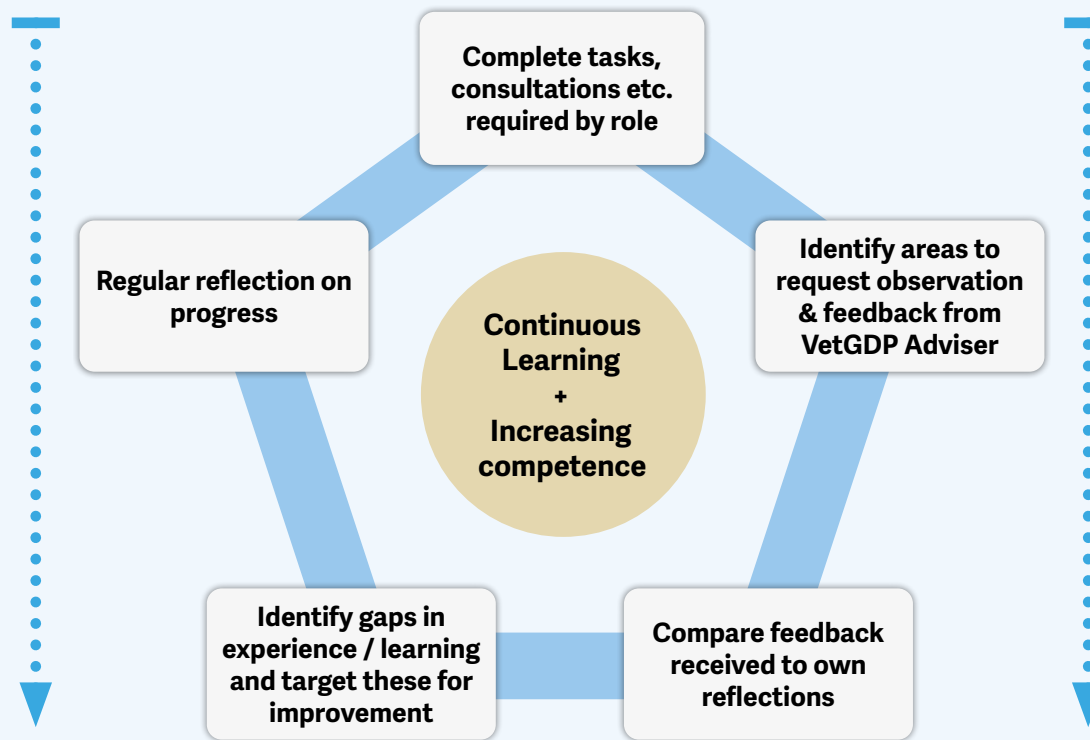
Complete tasks, consultations etc. required by role

Identify areas to request observation & feedback from VetGDP Adviser

Compare feedback received to own reflections

Identify gaps in experience / learning and target these for improvement

Regular reflection on progress

Continuous Learning + Increasing competence